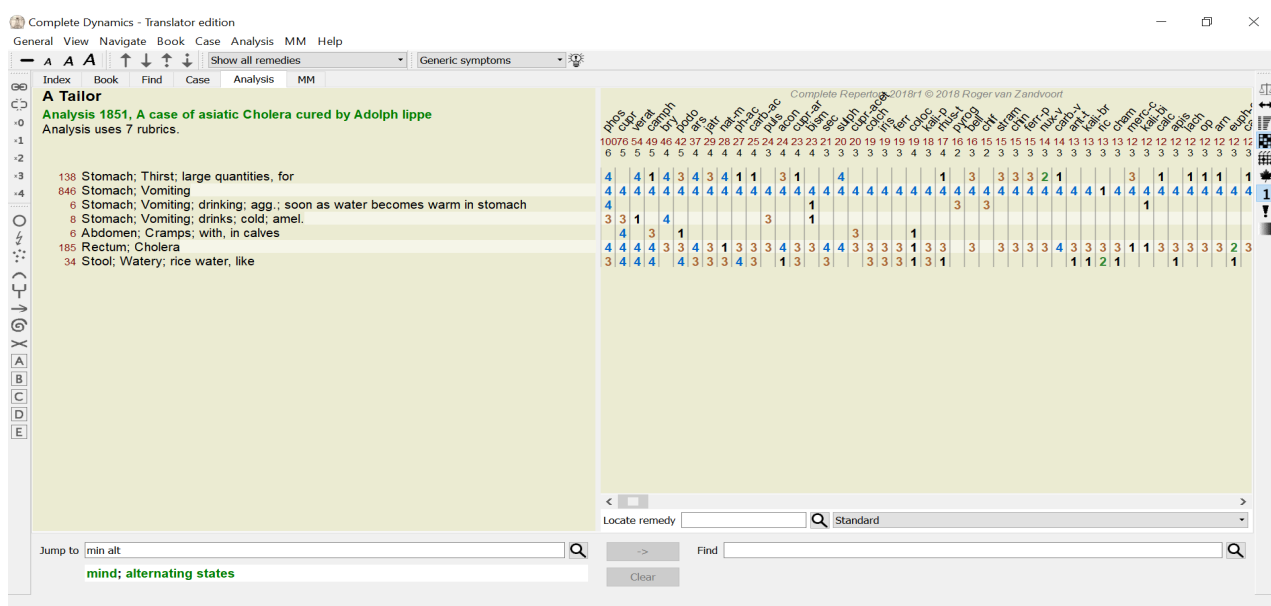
Complete Dynamics - Translator edition

General View Navigate Book Case Analysis MM Help

Show all remedies | Generic symptoms

Index | Book | Find | Case | Analysis | MM

A Tailor

Analysis 1851, A case of asiatic Cholera cured by Adolph lippe

Analysis uses 7 rubrics.

138 Stomach; Thirst; large quantities, for
846 Stomach; Vomiting
6 Stomach; Vomiting; drinking; agg.; soon as water becomes warm in stomach
8 Stomach; Vomiting; drinks; cold; amel.
6 Abdomen; Cramps; with, in calves
185 Rectum; Cholera
34 Stool; Watery; rice water, like

Complete Repertory 2018r1 © 2018 Roger van Zandvoort

phos cupr verat camph bry podo ars jatr nat-m ph-ac carb-ac puls acon cupr-ar bism sec sulph cupr-acet colch iris ferr coloc kali-p rhus-t pyrog bell chlf stram chin ferr-p nux-v carb-v ant-t kali-br ric cham merc-c kali-bi calc apis lach op arn euph

100 76 54 49 46 42 37 29 28 27 25 24 24 23 23 21 20 20 19 19 19 18 17 16 16 15 15 15 14 14 13 13 13 13 12 12 12 12 12 12 12
6 5 5 5 4 5 4 4 4 4 4 4 4 4 4 3 3 3 3 3 4 3 4 2 2 3 2 3 3 3 3 3 3 3 3 3 3 3 3 3 3

Locate remedy | Standard

Jump to min alt

mind; alternating states

->

Clear

Find

A B C D E